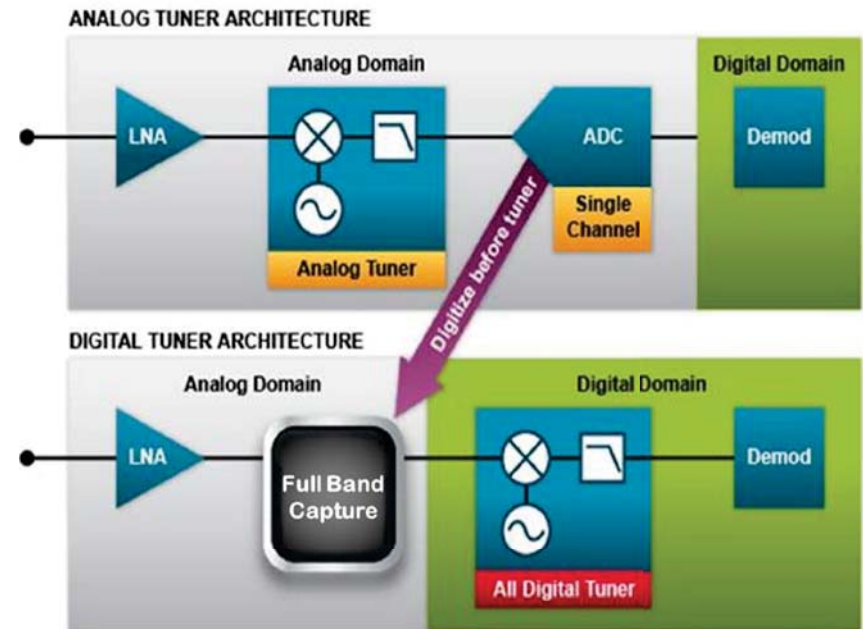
ANALOG TUNER ARCHITECTURE

Analog Domain

Digital Domain

LNA

ADC

Demod

Single Channel

Analog Tuner

Digitize before tuner

DIGITAL TUNER ARCHITECTURE

Analog Domain

Digital Domain

LNA

Full Band Capture

Demod

All Digital Tuner